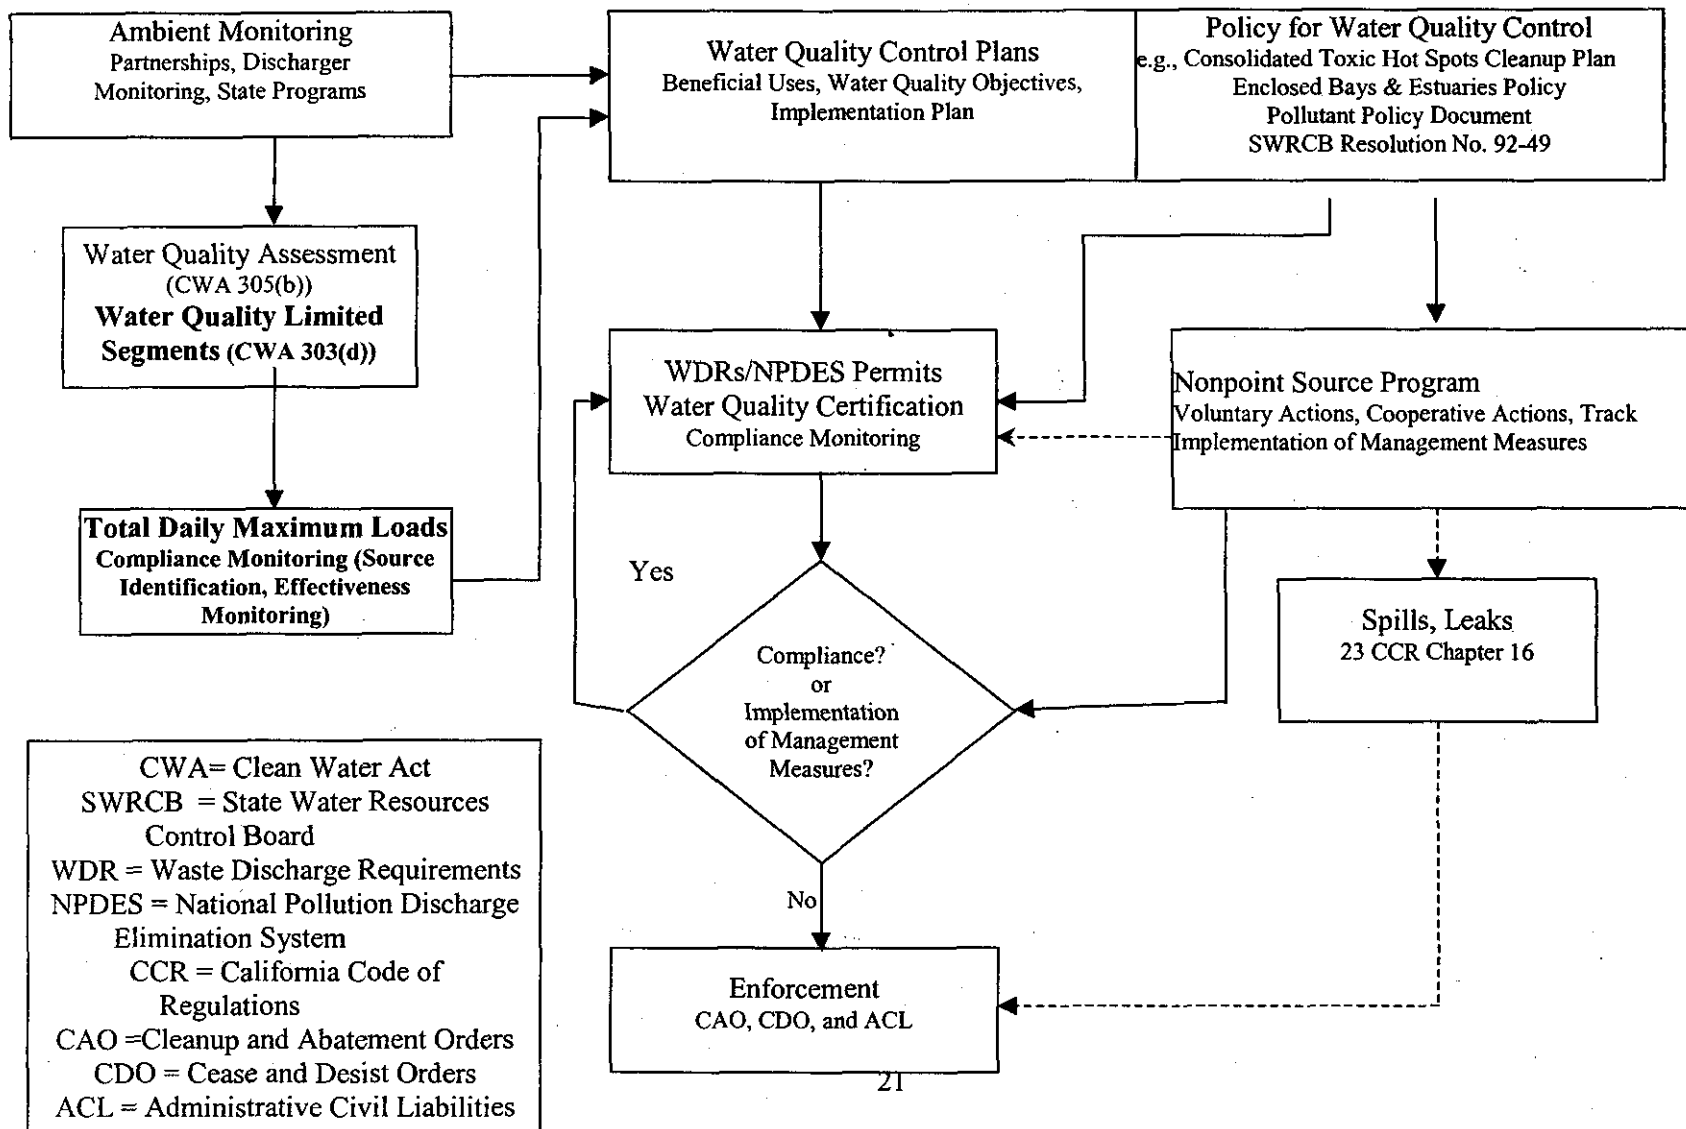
Ambient Monitoring
Partnerships, Discharger Monitoring, State Programs

Water Quality Control Plans
Beneficial Uses, Water Quality Objectives, Implementation Plan

Policy for Water Quality Control
e.g., Consolidated Toxic Hot Spots Cleanup Plan
Enclosed Bays & Estuaries Policy
Pollutant Policy Document
SWRCB Resolution No. 92-49

Water Quality Assessment
(CWA 305(b))
**Water Quality Limited Segments (CWA 303(d))**

WDRs/NPDES Permits
Water Quality Certification
Compliance Monitoring

Nonpoint Source Program
Voluntary Actions, Cooperative Actions, Track Implementation of Management Measures

**Total Daily Maximum Loads**
**Compliance Monitoring (Source Identification, Effectiveness Monitoring)**

Yes

Spills, Leaks
23 CCR Chapter 16

Compliance?
or
Implementation of Management Measures?

No

CWA= Clean Water Act
SWRCB = State Water Resources Control Board
WDR = Waste Discharge Requirements
NPDES = National Pollution Discharge Elimination System
CCR = California Code of Regulations
CAO =Cleanup and Abatement Orders
CDO = Cease and Desist Orders
ACL = Administrative Civil Liabilities

Enforcement
CAO, CDO, and ACL

21